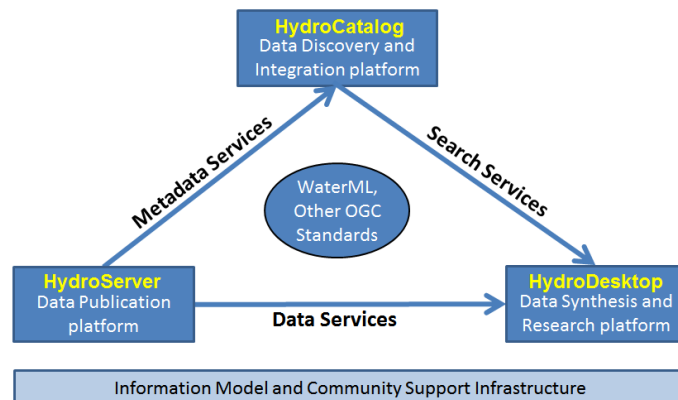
HydroCatalog
Data Discovery and Integration platform

Metadata Services

Search Services

WaterML, Other OGC Standards

HydroServer
Data Publication platform

Data Services

HydroDesktop
Data Synthesis and Research platform

Information Model and Community Support Infrastructure